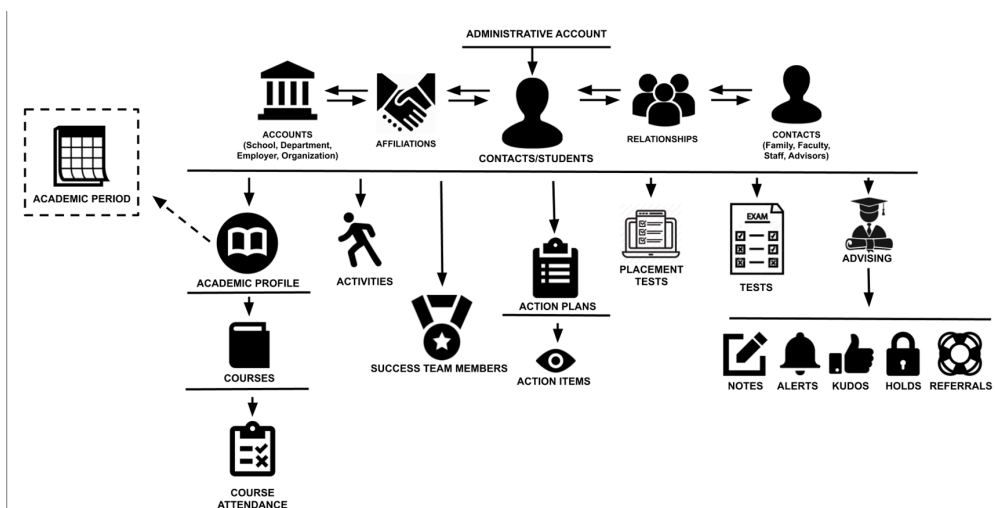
ADMINISTRATIVE ACCOUNT

ACCOUNTS (School, Department, Employer, Organization)

AFFILIATIONS

CONTACTS/STUDENTS

RELATIONSHIPS

CONTACTS (Family, Faculty, Staff, Advisors)

ACADEMIC PERIOD

ACADEMIC PROFILE

ACTIVITIES

SUCCESS TEAM MEMBERS

ACTION PLANS

ACTION ITEMS

PLACEMENT TESTS

EXAM

TESTS

ADVISING

NOTES

ALERTS

KUDOS

HOLDS

REFERRALS

COURSES

COURSE ATTENDANCE